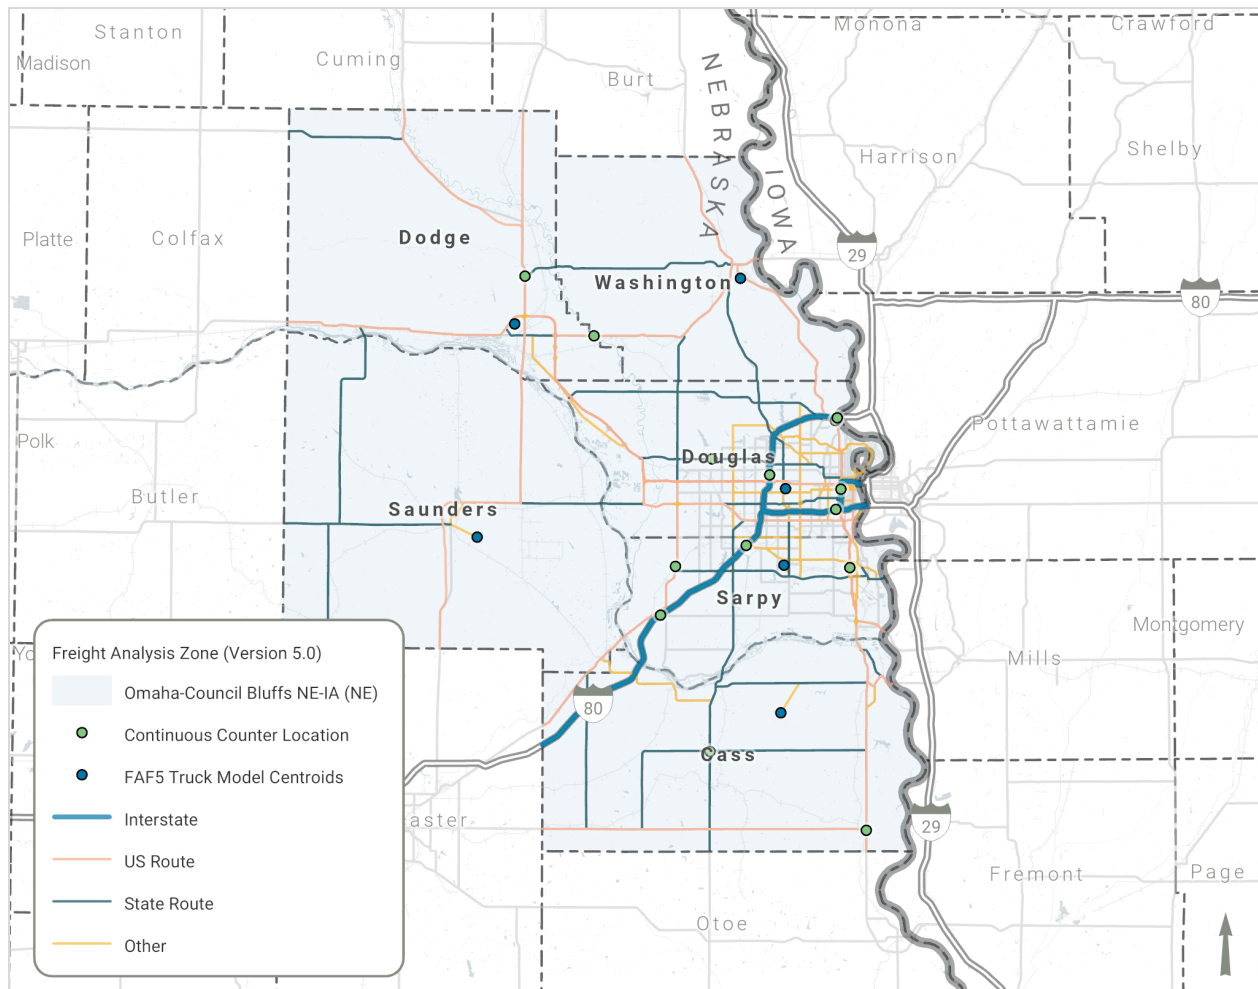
Stanton
Madison
Cuming
Burt
Monona
Crawford
NEBRASKA
IOWA
Harrison
Shelby
Platte
Colfax
Dodge
Washington
29
80
Pottawattamie
Polk
Douglas
Butler
Saunders
Sarpy
Montgomery
Mills
Yo
80
Cass
aster
29
Fremont
Page
Otoe

Freight Analysis Zone (Version 5.0)
Omaha-Council Bluffs NE-IA (NE)
Continuous Counter Location
FAF5 Truck Model Centroids
Interstate
US Route
State Route
Other